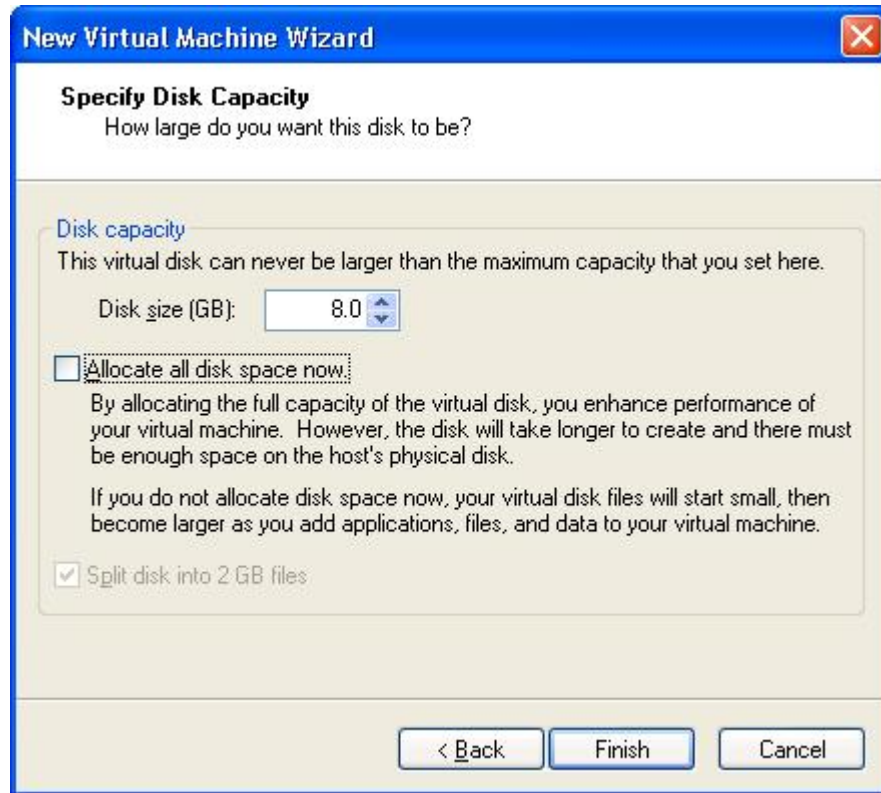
New Virtual Machine Wizard

Specify Disk Capacity
How large do you want this disk to be?

Disk capacity
This virtual disk can never be larger than the maximum capacity that you set here.

Disk size (GB): 8.0

Allocate all disk space now.

By allocating the full capacity of the virtual disk, you enhance performance of your virtual machine. However, the disk will take longer to create and there must be enough space on the host's physical disk.

If you do not allocate disk space now, your virtual disk files will start small, then become larger as you add applications, files, and data to your virtual machine.

Split disk into 2 GB files

< Back Finish Cancel